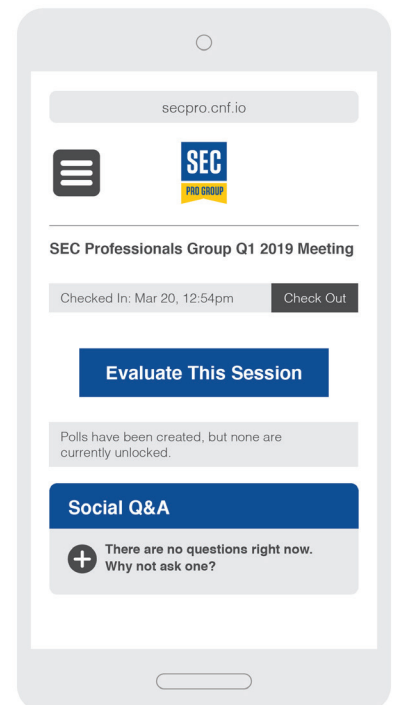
secpro.cnf.io

SEC
PRO GROUP

SEC Professionals Group Q1 2019 Meeting

Checked In: Mar 20, 12:54pm

Check Out

Evaluate This Session

Polls have been created, but none are currently unlocked.

Social Q&A

There are no questions right now. Why not ask one?